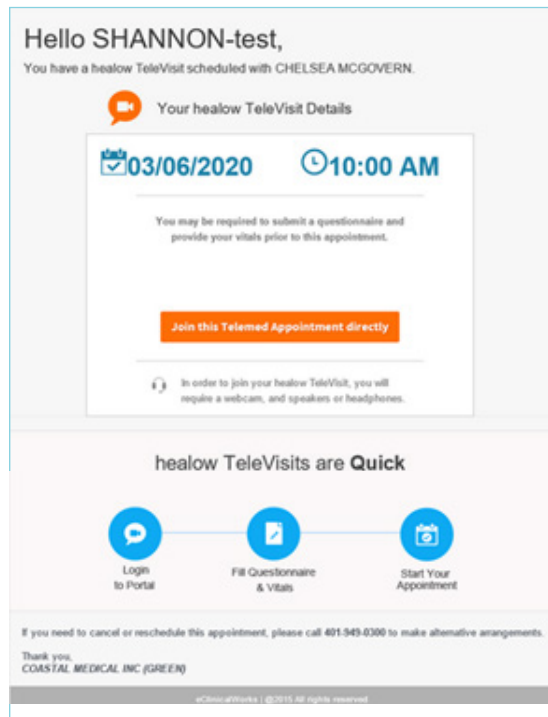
Hello SHANNON-test,
You have a healow TeleVisit scheduled with CHELSEA MCGOVERN.

Your healow TeleVisit Details

03/06/2020 10:00 AM

You may be required to submit a questionnaire and provide your vitals prior to this appointment.

Join this Telemed Appointment directly

In order to join your healow TeleVisit, you will require a webcam, and speakers or headphones.

healow TeleVisits are **Quick**

Login to Portal

Fill Questionnaire & Vitals

Start Your Appointment

If you need to cancel or reschedule this appointment, please call 401-949-0300 to make alternative arrangements.

Thank you,
COASTAL MEDICAL INC (GREEN)

eClinicalWorks | @2015 All rights reserved